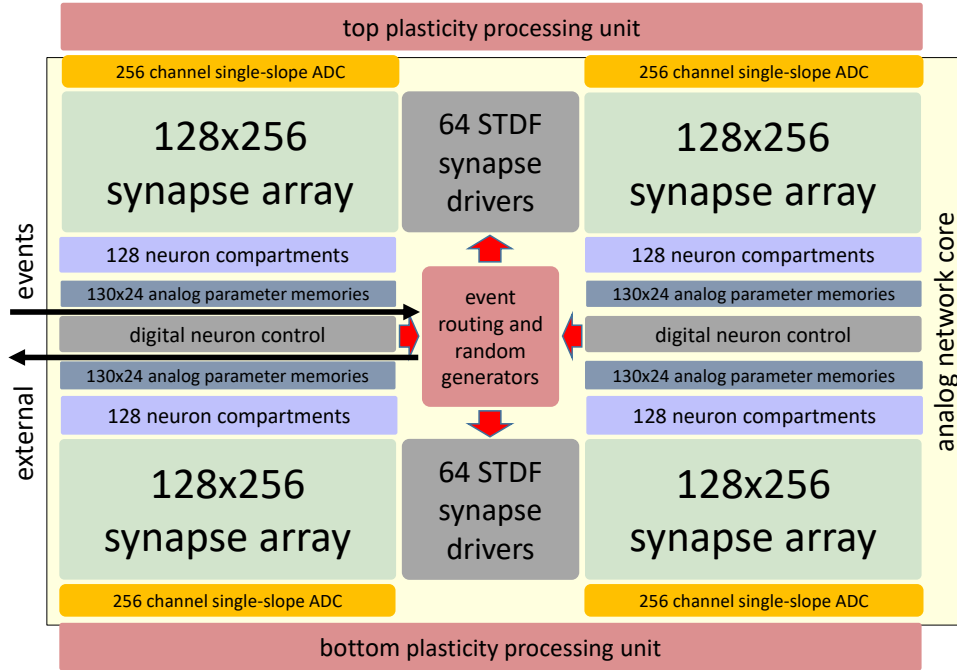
top plasticity processing unit

256 channel single-slope ADC

256 channel single-slope ADC

128x256 synapse array

64 STDF synapse drivers

128x256 synapse array

external events

128 neuron compartments

128 neuron compartments

130x24 analog parameter memories

130x24 analog parameter memories

digital neuron control

event routing and random generators

digital neuron control

130x24 analog parameter memories

130x24 analog parameter memories

128 neuron compartments

128 neuron compartments

analog network core

128x256 synapse array

64 STDF synapse drivers

128x256 synapse array

256 channel single-slope ADC

256 channel single-slope ADC

bottom plasticity processing unit